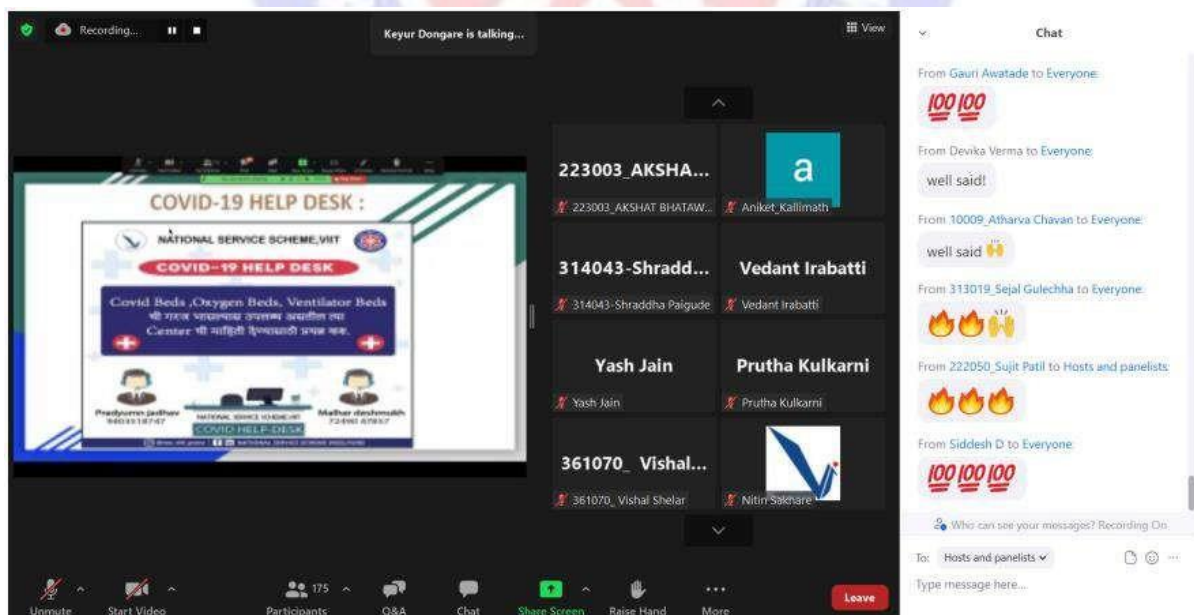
Recording...

Keyur Dongare is talking...

View

COVID-19 HELP DESK :

NATIONAL SERVICE SCHEME,VIIT

COVID-19 HELP DESK

Covid Beds ,Oxygen Beds, Ventilator Beds
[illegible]
Center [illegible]

Pradyumn Jadhav
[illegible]

Malhar deshmukh
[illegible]

COVID HELP-DESK

223003_AKSHA...
223003_AKSHAT BHATAW...

a
Aniket_Kallimath

314043-Shradd...
314043-Shraddha Paigude

Vedant Irabatti
Vedant Irabatti

Yash Jain
Yash Jain

Prutha Kulkarni
Prutha Kulkarni

361070_ Vishal...
361070_ Vishal Shelar

Nitin Sakhare

Chat

From Gauri Awatade to Everyone:
💯💯

From Devika Verma to Everyone:
well said!

From 10009_Atharva Chavan to Everyone:
well said 🙌

From 313019_Sejal Gulechha to Everyone:
🔥🔥🙌

From 222050_Sujit Patil to Hosts and panelists:
🔥🔥🔥

From Siddesh D to Everyone:
💯💯💯

Who can see your messages? Recording On

To: Hosts and panelists

Type message here...

Unmute
Start Video
175
Participants
Q&A
Chat
Share Screen
Raise Hand
More
Leave